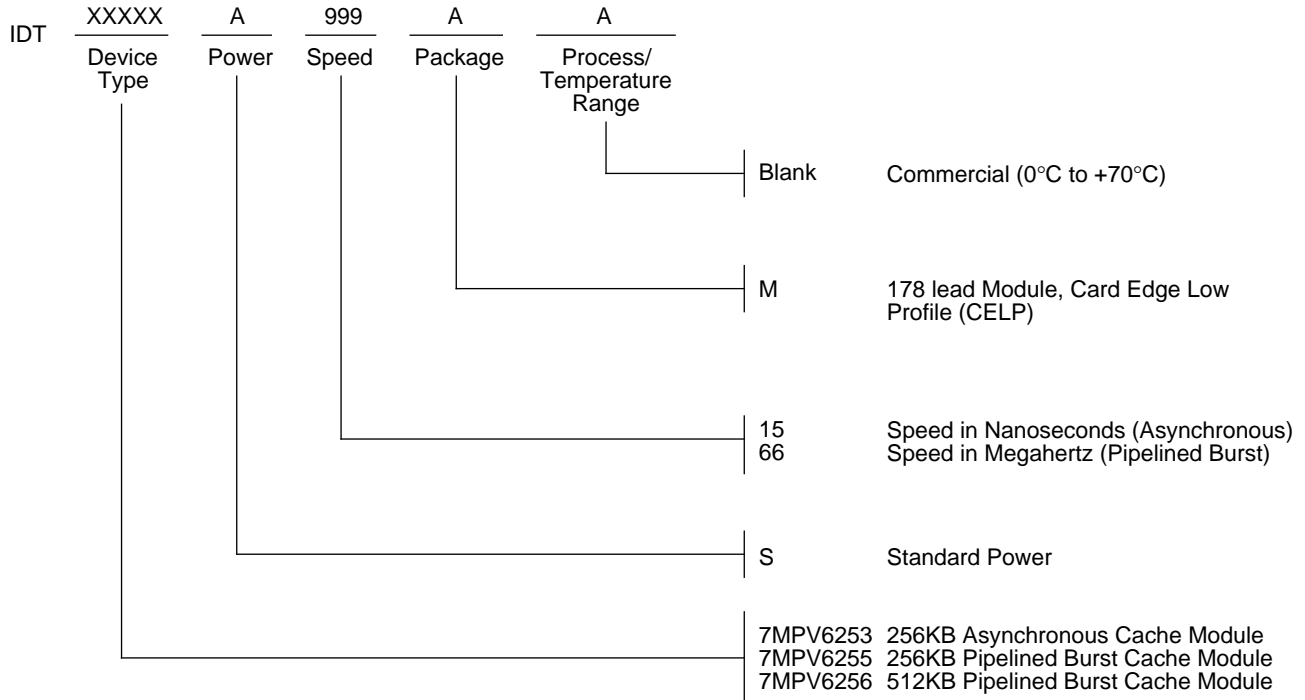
IDT XXXXX Device Type A Power 999 Speed A Package A Process/ Temperature Range

Blank Commercial (0°C to +70°C)

M 178 lead Module, Card Edge Low Profile (CELP)

15 Speed in Nanoseconds (Asynchronous)
66 Speed in Megahertz (Pipelined Burst)

S Standard Power

7MPV6253 256KB Asynchronous Cache Module
7MPV6255 256KB Pipelined Burst Cache Module
7MPV6256 512KB Pipelined Burst Cache Module